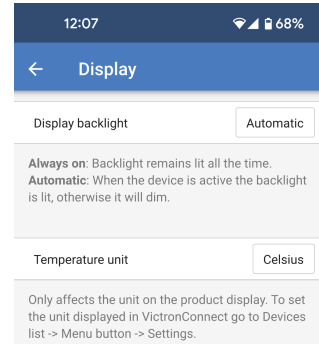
12:07 68%

← Display

Display backlight Automatic

Always on: Backlight remains lit all the time.
Automatic: When the device is active the backlight is lit, otherwise it will dim.

Temperature unit Celsius

Only affects the unit on the product display. To set the unit displayed in VictronConnect go to Devices list -> Menu button -> Settings.